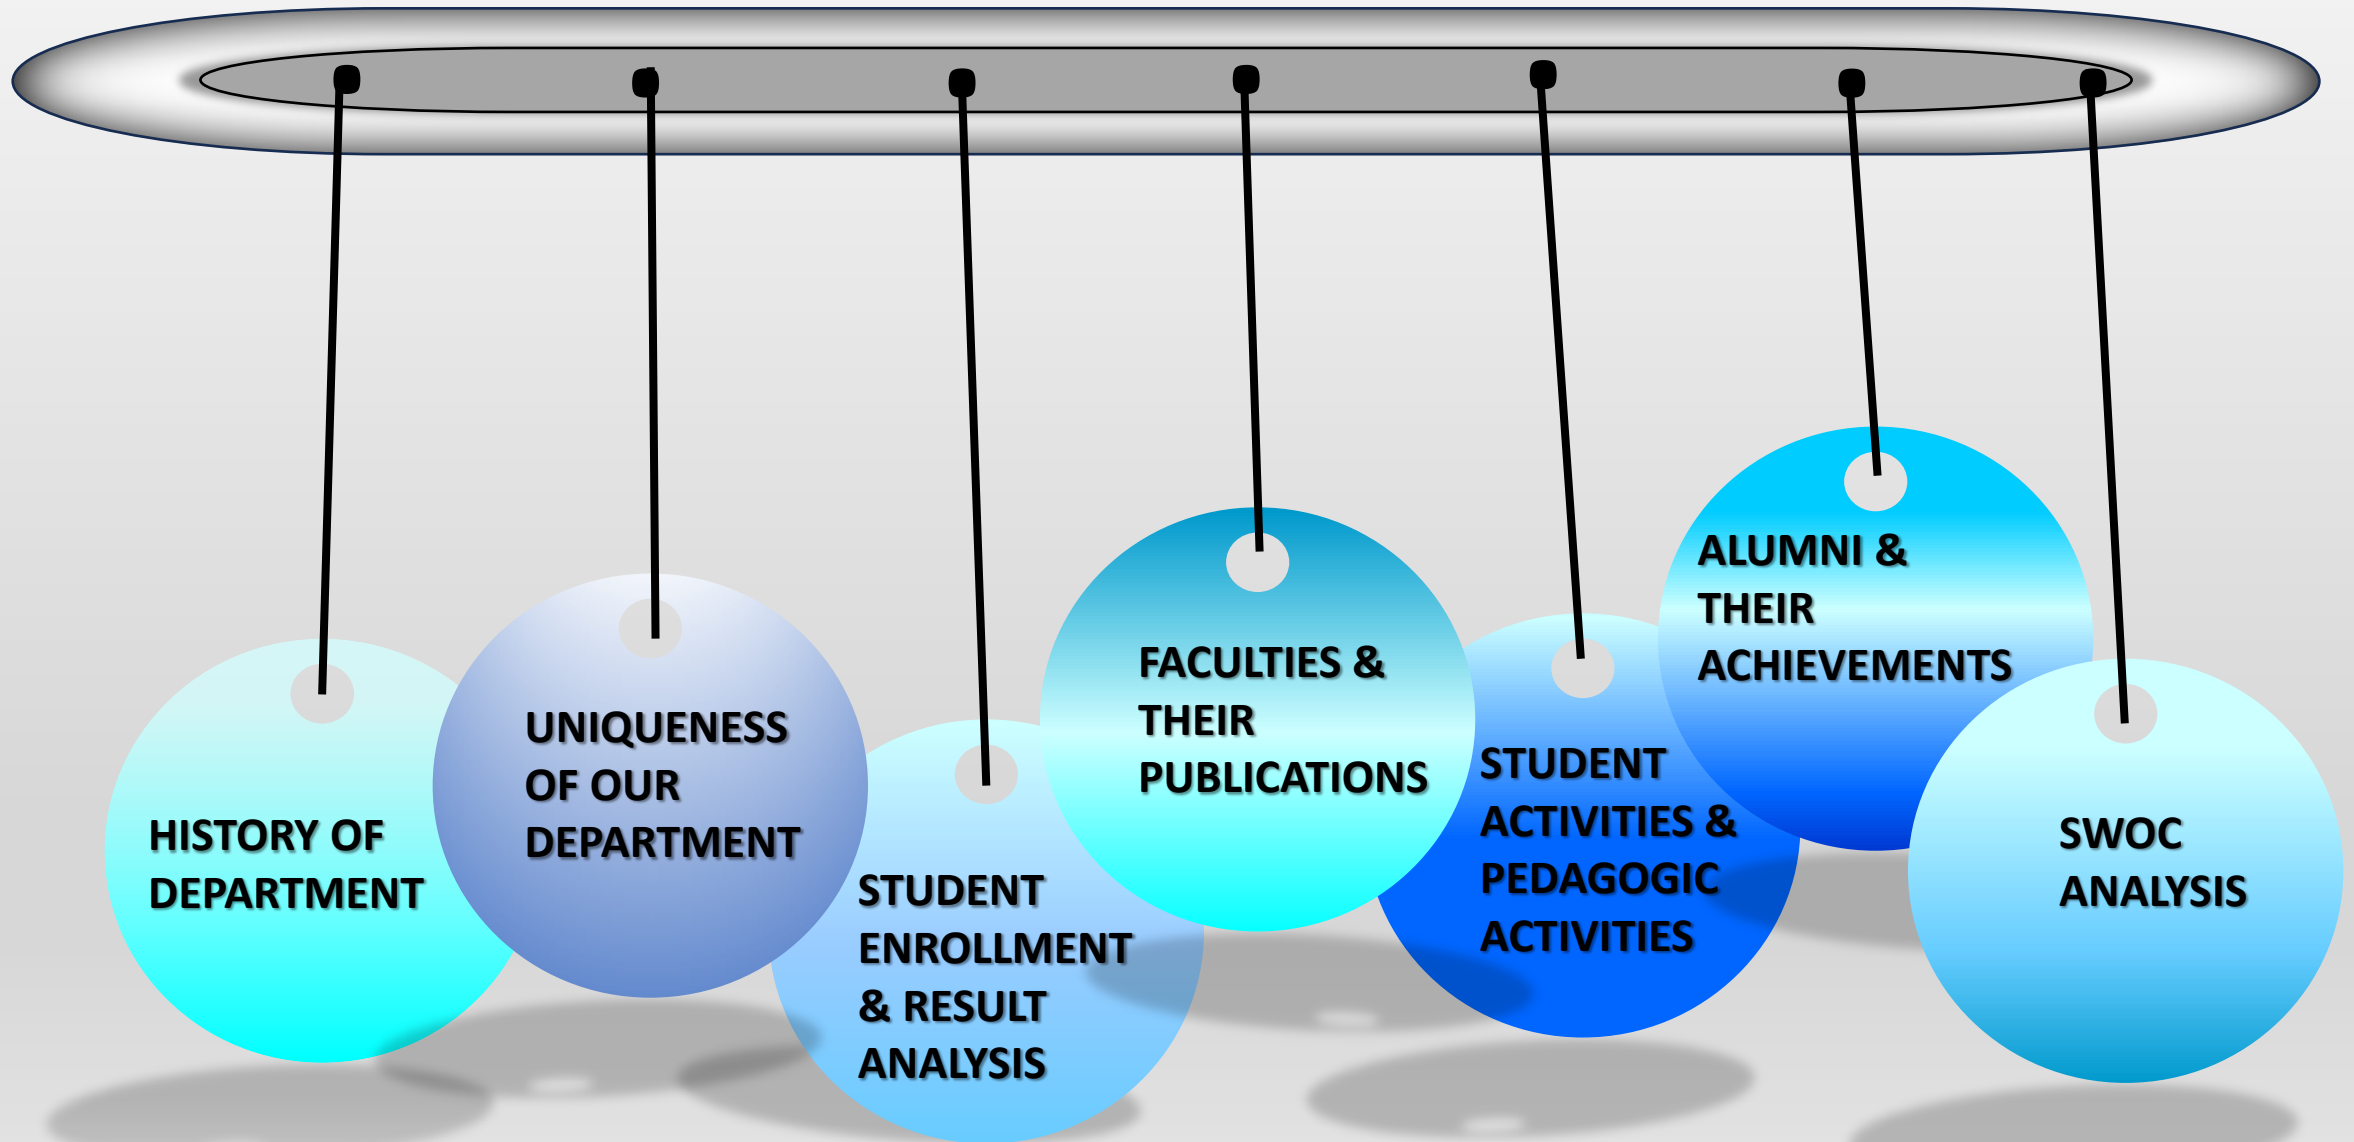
HISTORY OF DEPARTMENT

UNIQUENESS OF OUR DEPARTMENT

STUDENT ENROLLMENT & RESULT ANALYSIS

FACULTIES & THEIR PUBLICATIONS

STUDENT ACTIVITIES & PEDAGOGIC ACTIVITIES

ALUMNI & THEIR ACHIEVEMENTS

SWOC ANALYSIS